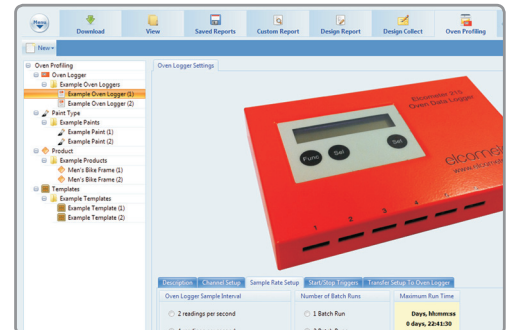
Menu
Download
View
Saved Reports
Custom Report
Design Report
Design Collect
Oven Profiling
New

Oven Profiling
Oven Logger
Example Oven Loggers
Example Oven Logger (1)
Example Oven Logger (2)
Paint Type
Example Paints
Example Paint (1)
Example Paint (2)
Product
Example Products
Men's Bike Frame (1)
Men's Bike Frame (2)
Templates
Example Templates
Example Template (1)
Example Template (2)

Oven Logger Settings

Elcometer 215
Oven Data Logger
Func
Sel
Set
elcometer
1
2
3
4

Description
Channel Setup
Sample Rate Setup
Start/Stop Triggers
Transfer Setup To Oven Logger

Oven Logger Sample Interval
2 readings per second
Number of Batch Runs
1 Batch Run
Maximum Run Time
Days, hh:mm:ss
0 days, 22:41:30